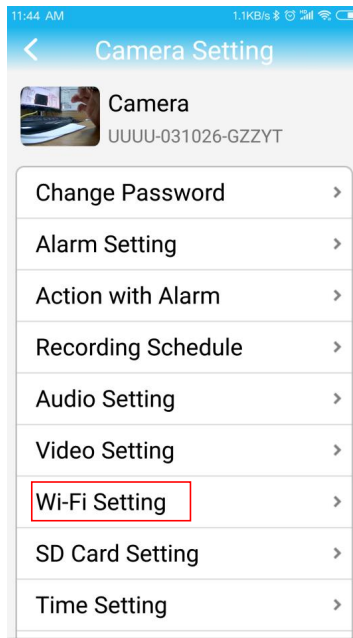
11:44 AM

1.1KB/s

<

Camera Setting

Camera

UUUU-031026-GZZYT

Change Password >

Alarm Setting >

Action with Alarm >

Recording Schedule >

Audio Setting >

Video Setting >

Wi-Fi Setting >

SD Card Setting >

Time Setting >